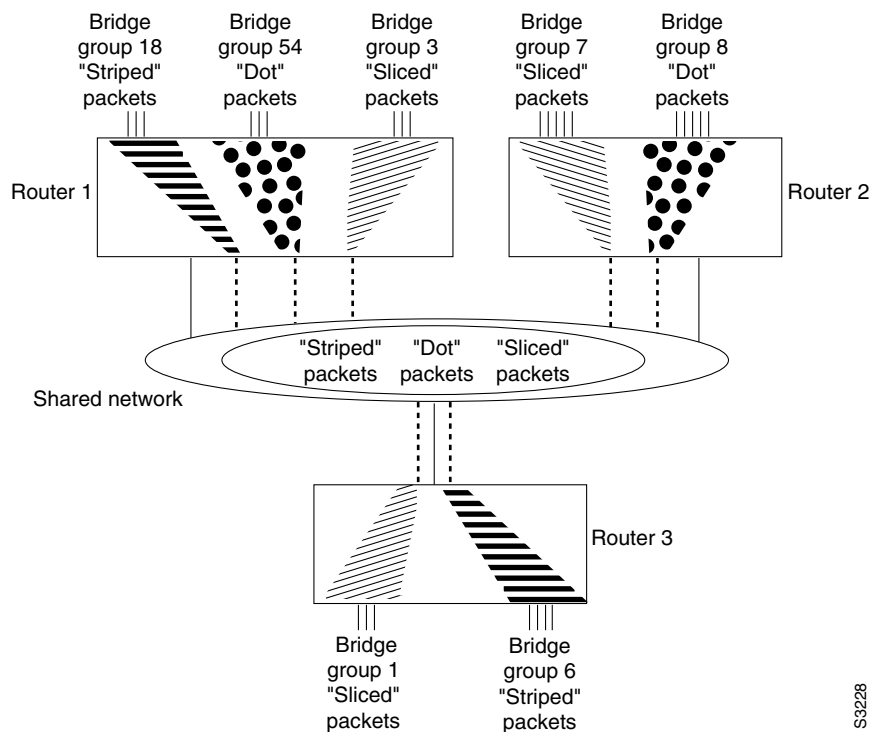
Bridge group 18 "Striped" packets

Bridge group 54 "Dot" packets

Bridge group 3 "Sliced" packets

Bridge group 7 "Sliced" packets

Bridge group 8 "Dot" packets

Router 1

Router 2

"Striped" packets

"Dot" packets

"Sliced" packets

Shared network

Router 3

Bridge group 1 "Sliced" packets

Bridge group 6 "Striped" packets

S3228